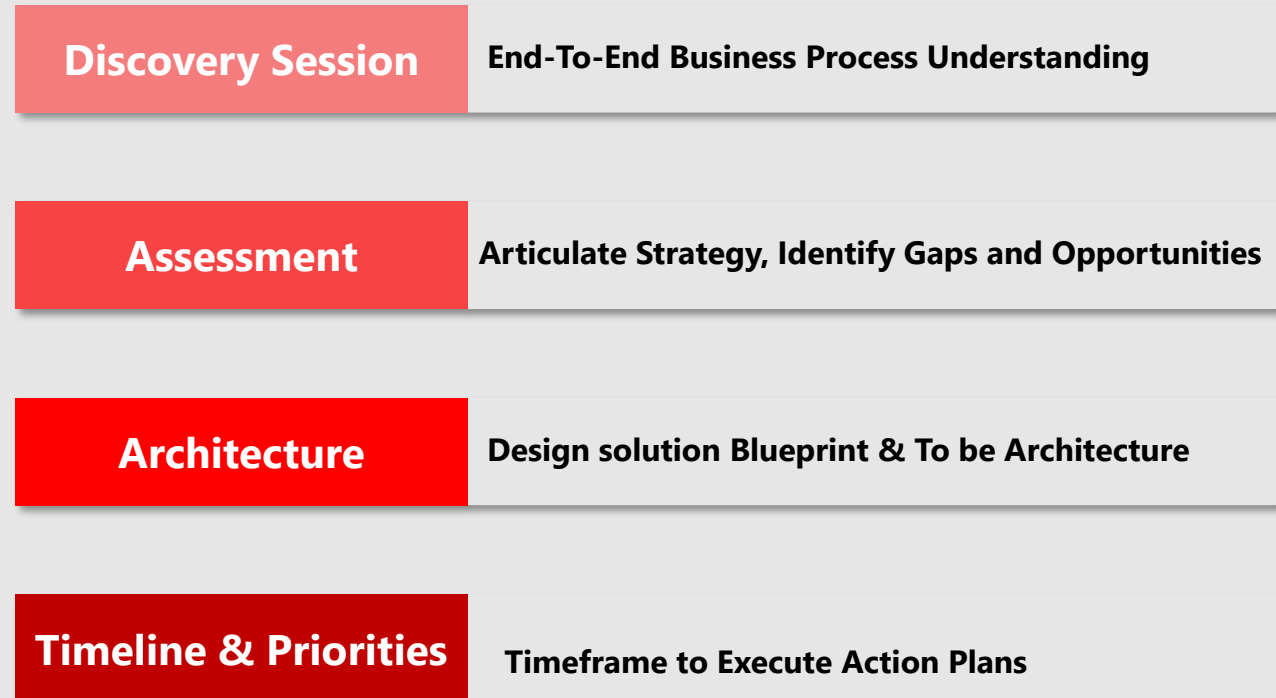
Discovery Session
End-To-End Business Process Understanding

Assessment
Articulate Strategy, Identify Gaps and Opportunities

Architecture
Design solution Blueprint & To be Architecture

Timeline & Priorities
Timeframe to Execute Action Plans